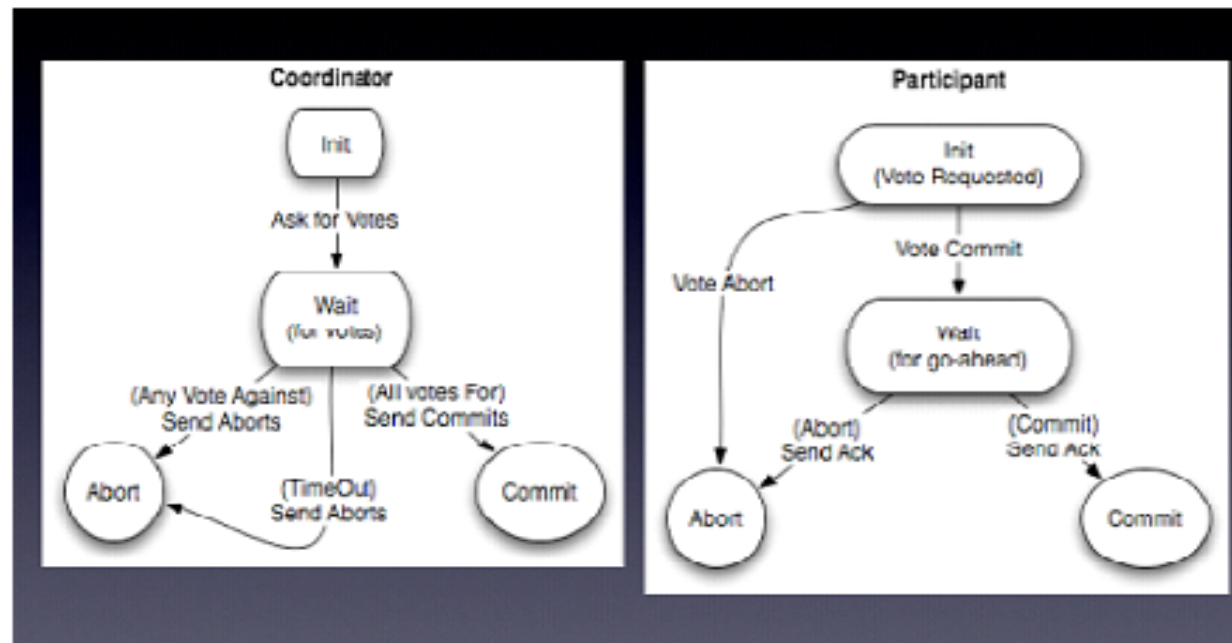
Coordinator

Init

Ask for Votes

Wait
(for votes)

(Any Vote Against)
Send Aborts

(All votes For)
Send Commits

Abort

(TimeOut)
Send Aborts

Commit

Participant

Init
(Vote Requested)

Vote Commit

Vote Abort

Wait
(for go-ahead)

(Abort)
Send Ack

(Commit)
Send Ack

Abort

Commit